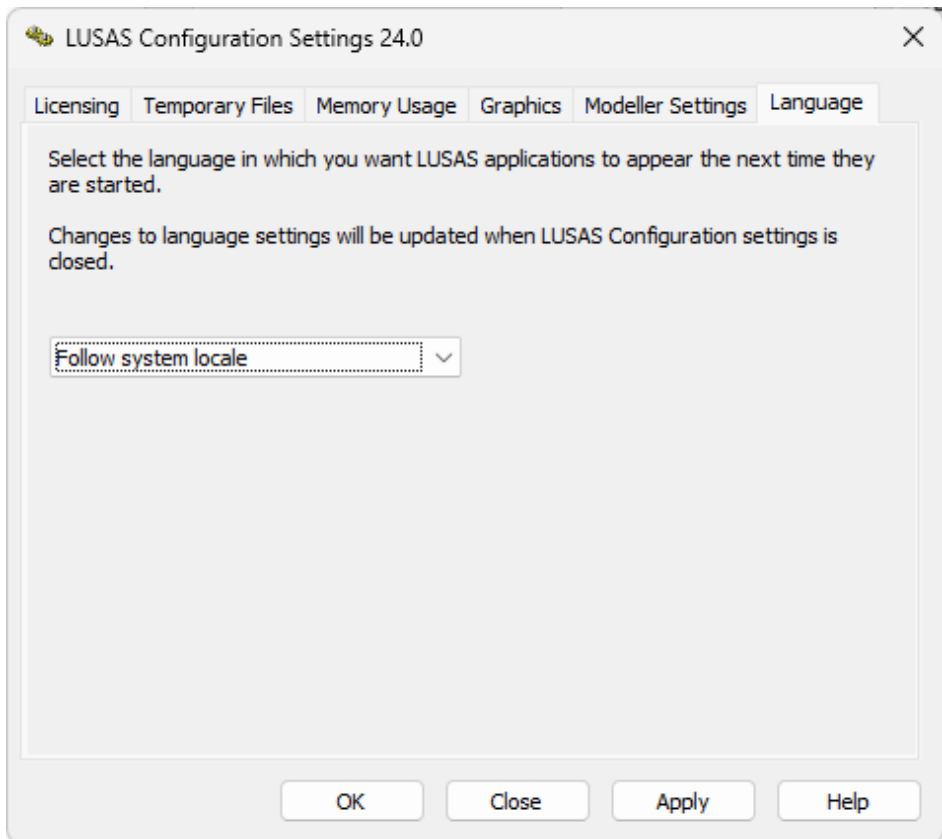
LUSAS Configuration Settings 24.0

×

Licensing | Temporary Files | Memory Usage | Graphics | Modeller Settings | Language

Select the language in which you want LUSAS applications to appear the next time they are started.

Changes to language settings will be updated when LUSAS Configuration settings is closed.

Follow system locale

OK | Close | Apply | Help